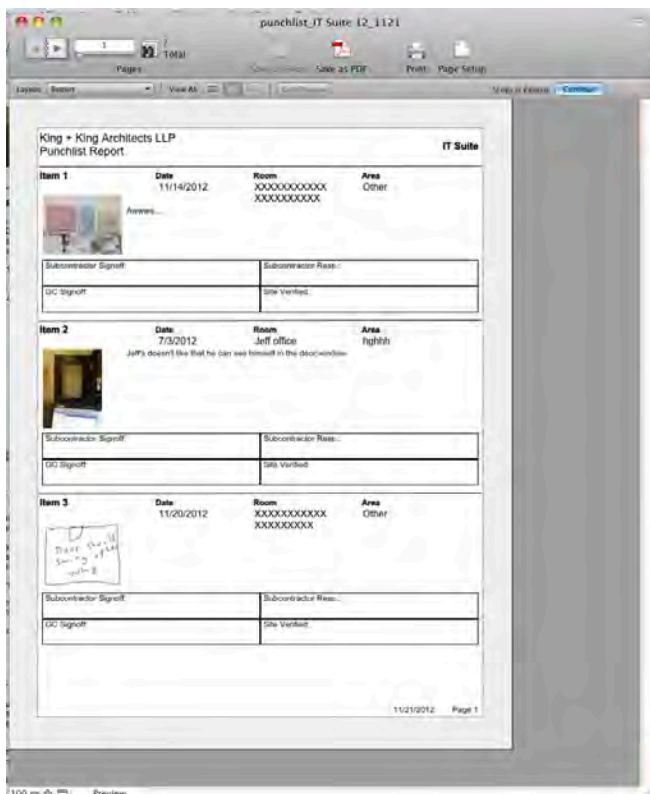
punchlist_IT Suite 12_1121

1 | 3 Total

Pages | Save as PDF | Print | Page Setup

Layout: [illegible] | View As | Continue

King + King Architects LLP
Punchlist Report

IT Suite

Item 1 | Date 11/14/2012 | Room XXXXXXXXXXX XXXXXXXXXX | Area Other

Awwws....

| Subcontractor Signoff | Subcontractor Resp.: |
|---|---|
| GC Signoff | Site Verified |

Item 2 | Date 7/3/2012 | Room Jeff office | Area hghhh

Jeff's doesn't like that he can see himself in the door/window

| Subcontractor Signoff | Subcontractor Resp.: |
|---|---|
| GC Signoff | Site Verified |

Item 3 | Date 11/20/2012 | Room XXXXXXXXXXX XXXXXXXXX | Area Other

Door should swing other way

| Subcontractor Signoff | Subcontractor Resp.: |
|---|---|
| GC Signoff | Site Verified |

11/21/2012 Page 1

100 | Preview